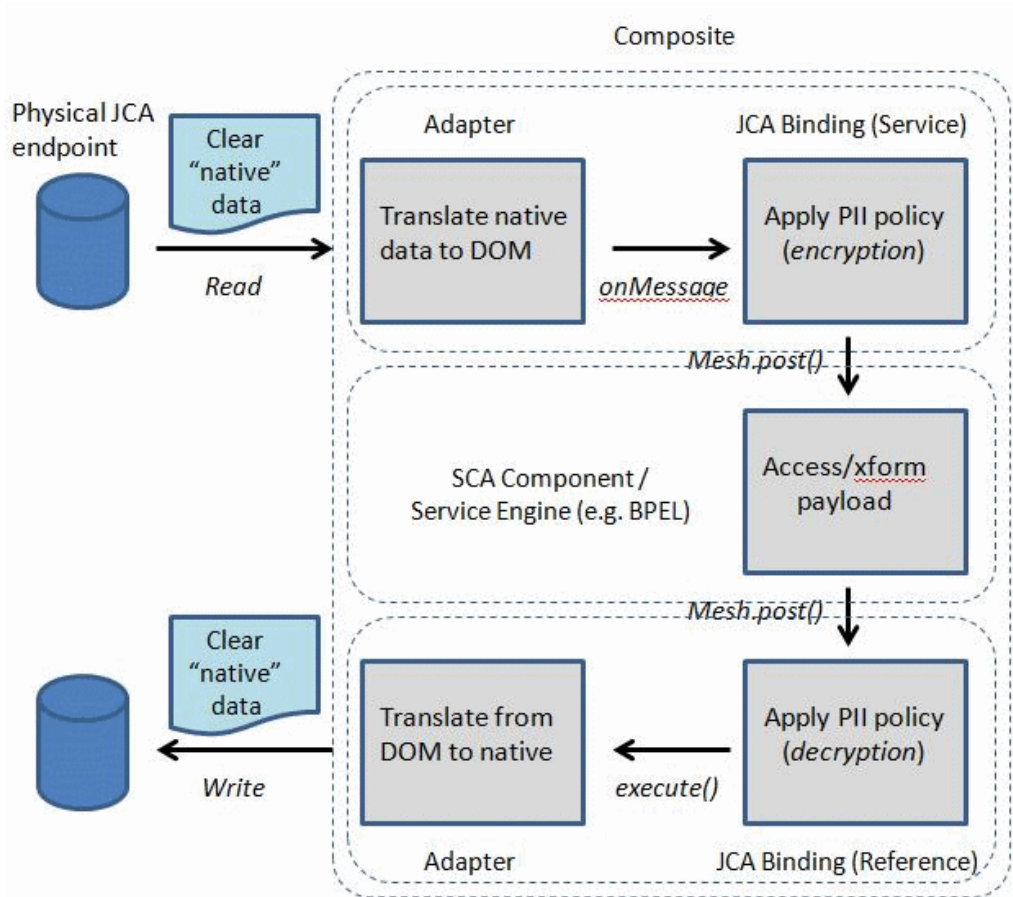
Composite

Physical JCA endpoint

Clear "native" data

Read

Adapter

Translate native data to DOM

onMessage

JCA Binding (Service)

Apply PII policy (encryption)

Mesh.post()

SCA Component / Service Engine (e.g. BPEL)

Access/xform payload

Mesh.post()

Clear "native" data

Write

Translate from DOM to native

execute()

Apply PII policy (decryption)

Adapter

JCA Binding (Reference)